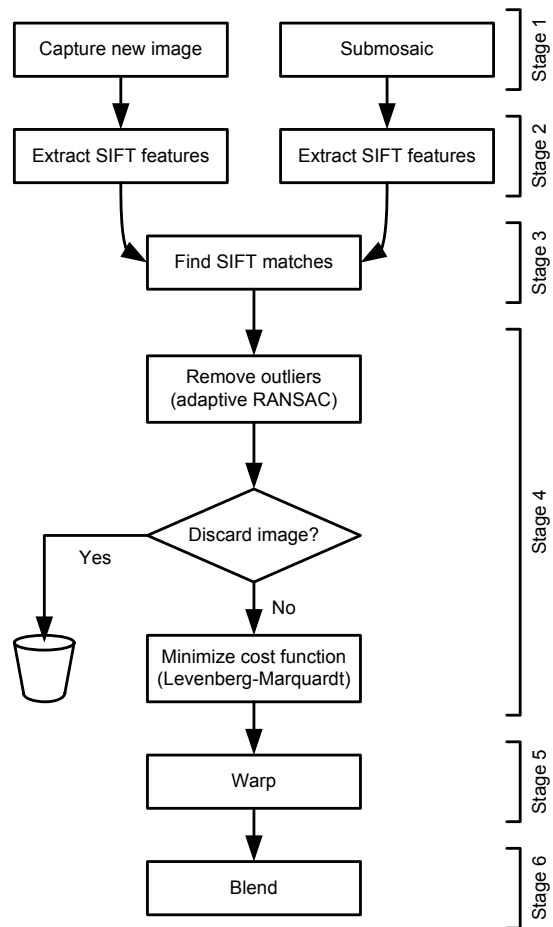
Capture new image

Submosaic

Stage 1

Extract SIFT features

Extract SIFT features

Stage 2

Find SIFT matches

Stage 3

Remove outliers (adaptive RANSAC)

Discard image?

Yes

No

Minimize cost function (Levenberg-Marquardt)

Stage 4

Warp

Stage 5

Blend

Stage 6